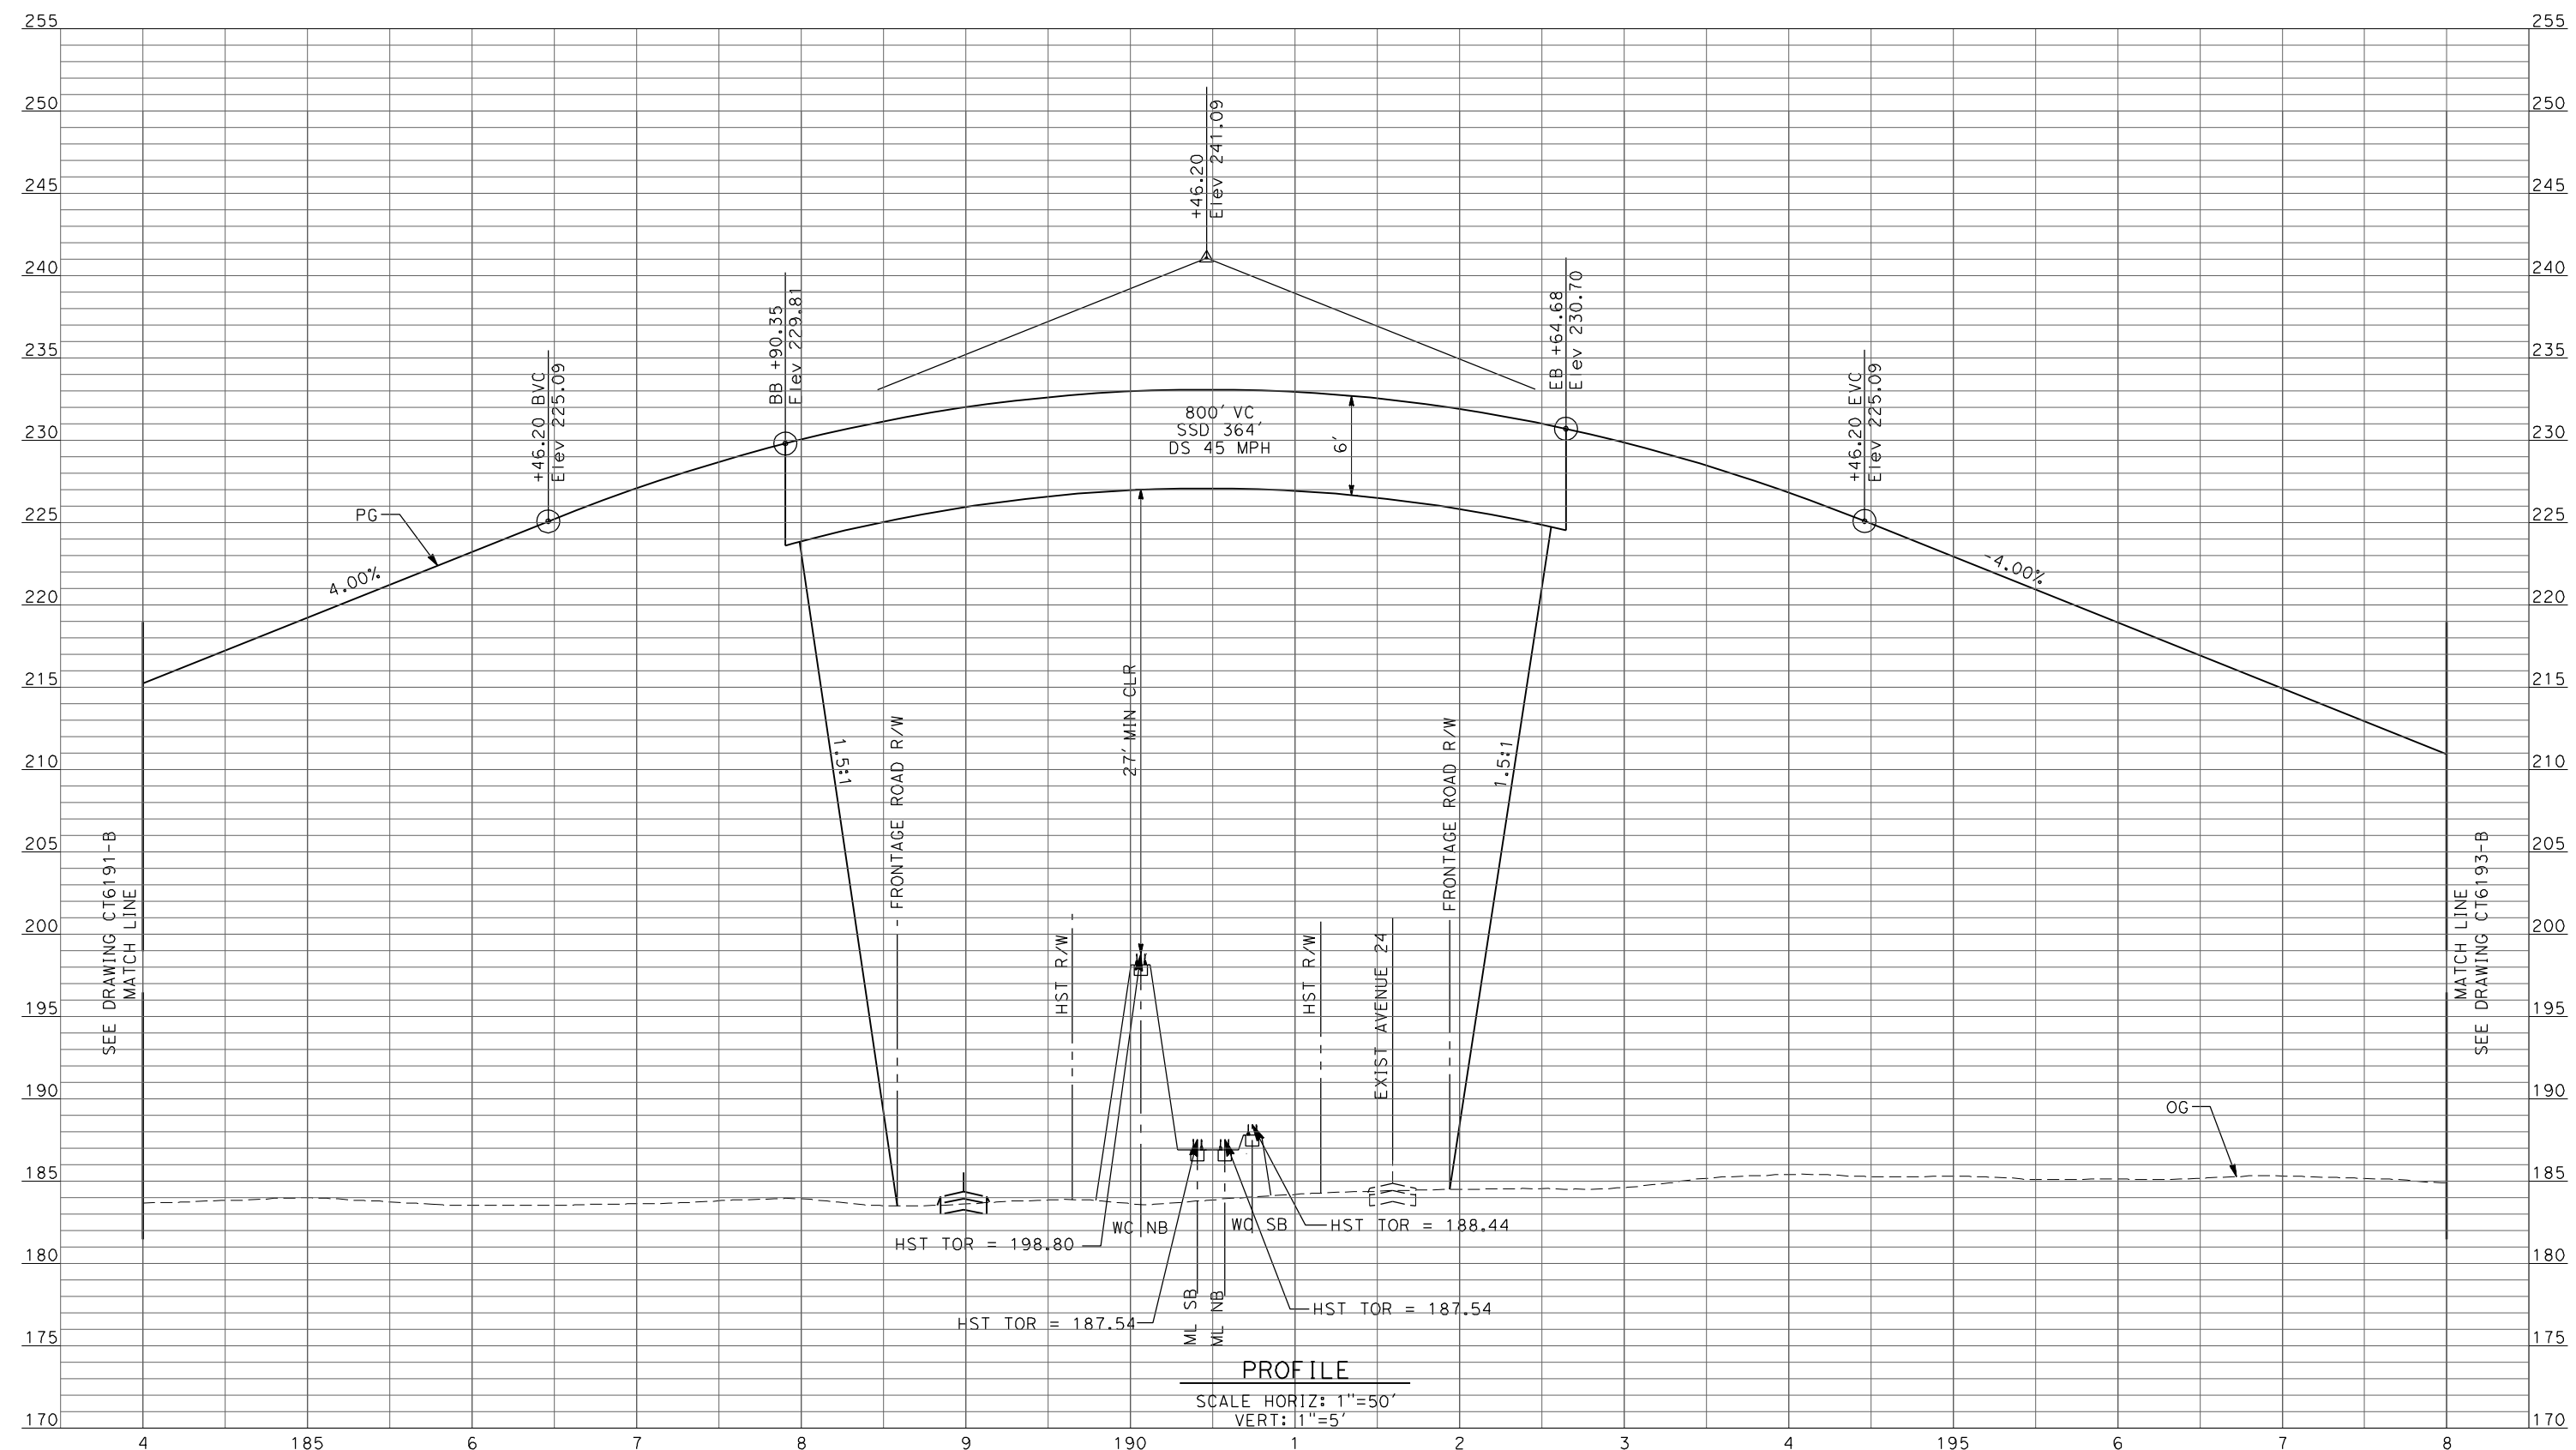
255
250
245
240
235
230
225
220
215
210
205
200
195
190
185
180
175
170

+46.20
Elev 241.09

BB +90.35
Elev 229.81

EB +64.68
Elev 230.70

+46.20 BVC
Elev 225.09

+46.20 EVC
Elev 225.09

800' VC
SSD 364'
DS 45 MPH

6'

PG

4.00%

-4.00%

1.5:1

FRONTAGE ROAD R/W

27' MIN CLR

FRONTAGE ROAD R/W

1.5:1

SEE DRAWING CT6191-B
MATCH LINE

MATCH LINE
SEE DRAWING CT6193-B

HST R/W

HST R/W

EXIST AVENUE 24

OG

WC NB

WC SB

HST TOR = 198.80

HST TOR = 188.44

HST TOR = 187.54

HST TOR = 187.54

ML SB

ML NB

PROFILE
SCALE HORIZ: 1"=50'
VERT: 1"=5'

4
185
6
7
8
9
190
1
2
3
4
195
6
7
8